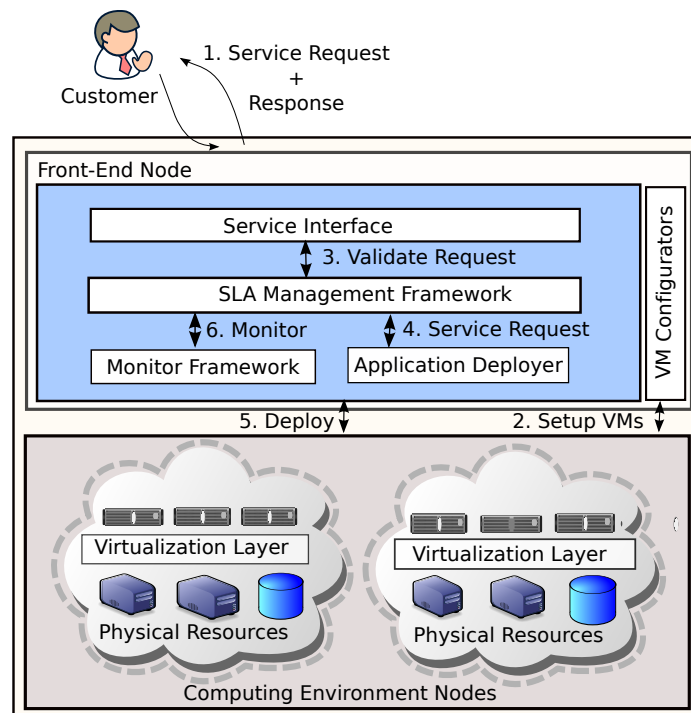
Customer

1. Service Request
+
Response

Front-End Node

Service Interface

3. Validate Request

SLA Management Framework

6. Monitor

4. Service Request

Monitor Framework

Application Deployer

VM Configurators

5. Deploy

2. Setup VMs

Virtualization Layer

Physical Resources

Virtualization Layer

Physical Resources

Computing Environment Nodes